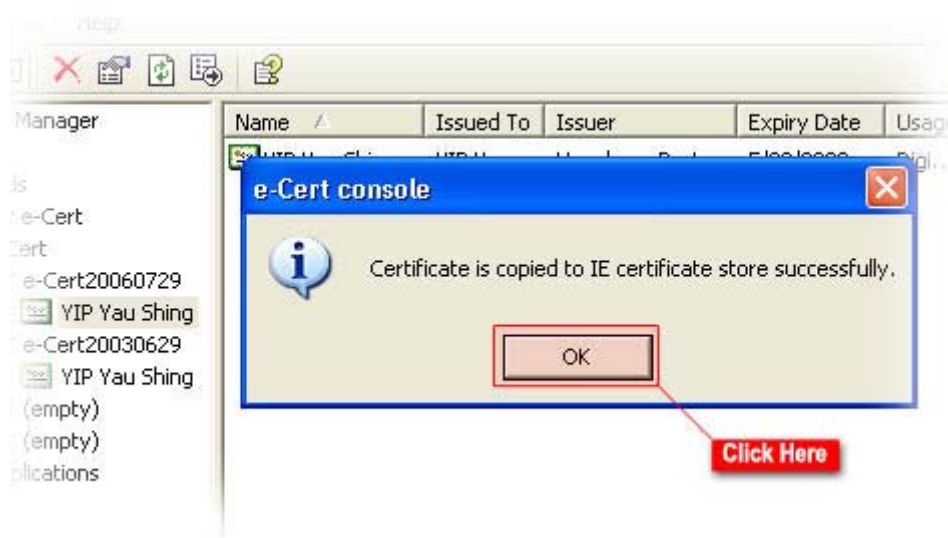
Help

Manager
e-Cert
Cert
e-Cert20060729
YIP Yau Shing
e-Cert20030629
YIP Yau Shing
(empty)
(empty)
plications

| Name | Issued To | Issuer | Expiry Date | Usag |
|---|---|---|---|---|
| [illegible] | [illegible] | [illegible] | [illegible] | Digi... |

e-Cert console

Certificate is copied to IE certificate store successfully.

OK

Click Here